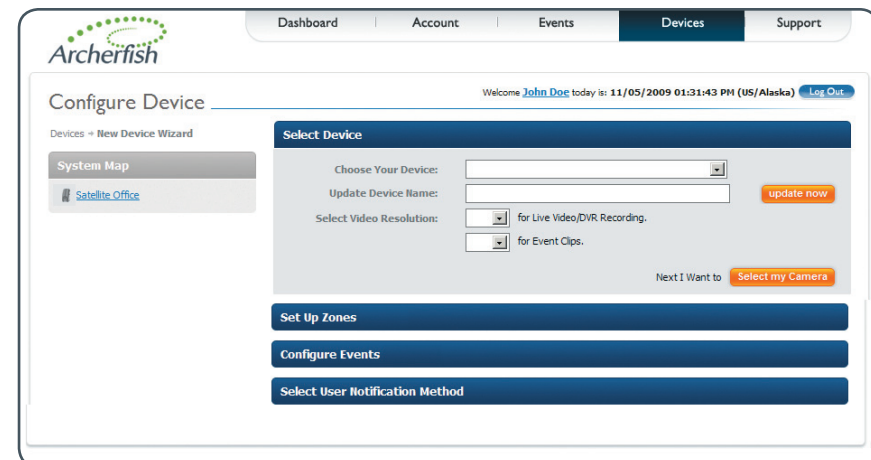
Archerfish

Dashboard | Account | Events | Devices | Support

Configure Device

Welcome John Doe today is: 11/05/2009 01:31:43 PM (US/Alaska) Log Out

Devices → New Device Wizard

System Map

Satellite Office

Select Device

Choose Your Device:

Update Device Name: update now

Select Video Resolution: for Live Video/DVR Recording.

for Event Clips.

Next I Want to Select my Camera

Set Up Zones

Configure Events

Select User Notification Method